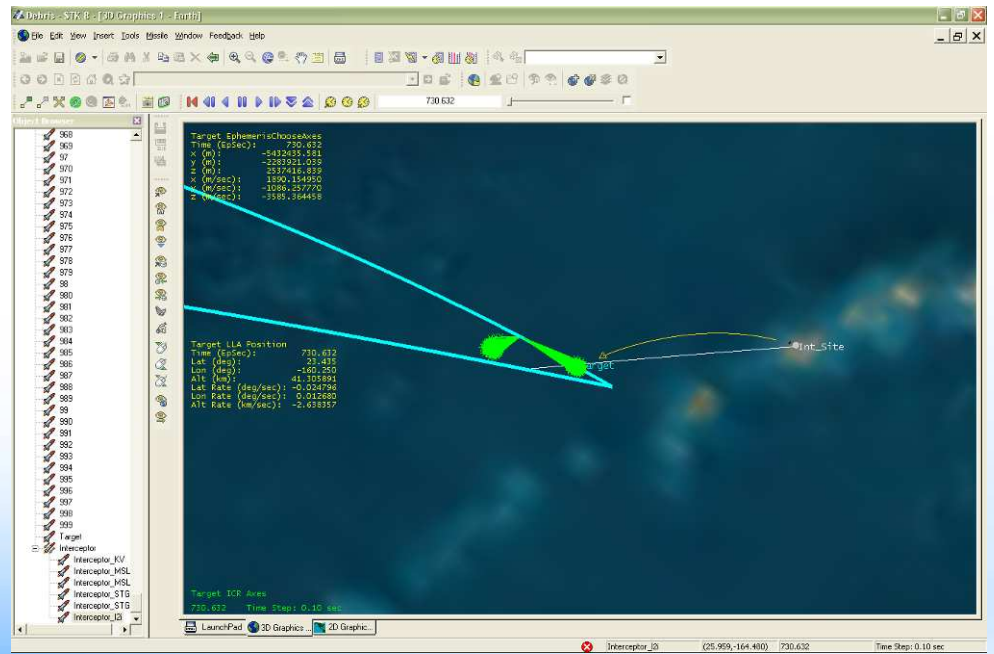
Debris - STK 8 - [3D Graphics 1 - Earth]

File Edit View Insert Tools Missile Window Feedback Help

730.632

Object Browser

968
969
97
970
971
972
973
974
975
976
977
978
979
98
980
981
982
983
984
985
986
987
988
989
99
990
991
992
993
994
995
996
997
998
999
Target
Interceptor
Interceptor_KV
Interceptor_MSL
Interceptor_MSL
Interceptor_STG
Interceptor_STG
Interceptor_I3

Target EphemerisChooseAxes
Time (EpSec): 730.632
x (m): -5432435.581
y (m): -2283921.039
z (m): 2537416.839
x (m/sec): 1890.154950
y (m/sec): -1086.257770
z (m/sec): -3585.364458

Target LLA Position
Time (EpSec): 730.632
Lat (deg): 23.435
Lon (deg): -160.250
Alt (km): 41.305891
Lat Rate (deg/sec): -0.024796
Lon Rate (deg/sec): 0.012680
Alt Rate (km/sec): -2.638357

Int_Site
Target

Target ICR Axes
730.632 Time Step: 0.10 sec

LaunchPad 3D Graphics ... 2D Graphic...

Interceptor_I3 (25.959,-164.480) 730.632 Time Step: 0.10 sec